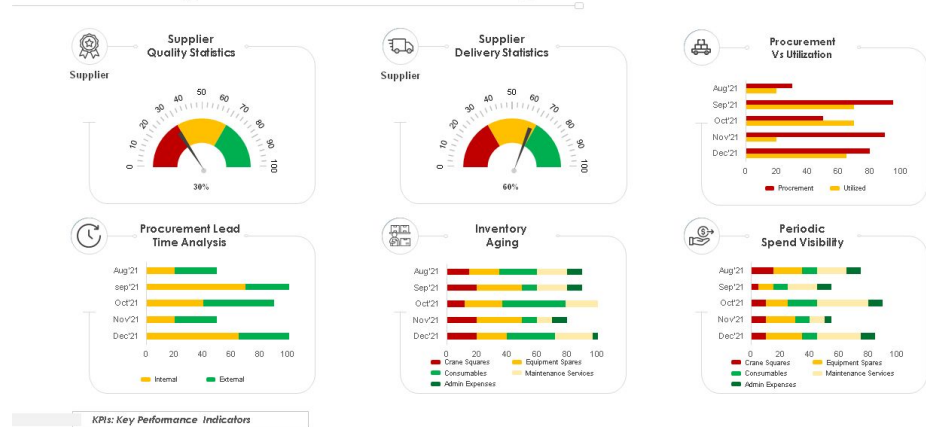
Supplier Quality Statistics

Supplier

0 10 20 30 40 50 60 70 80 90 100

30%

Supplier Delivery Statistics

Supplier

0 10 20 30 40 50 60 70 80 90 100

60%

Procurement Vs Utilization

Aug'21
Sep'21
Oct'21
Nov'21
Dec'21

0 20 40 60 80 100

Procrement Utilized

Procurement Lead Time Analysis

Aug'21
sep'21
Oct'21
Nov'21
Dec'21

0 20 40 60 80 100

Internal External

Inventory Aging

Aug'21
Sep'21
Oct'21
Nov'21
Dec'21

0 20 40 60 80 100

Crane Squares Equipment Spares
Consumables Maintenance Services
Admin Expenses

Periodic Spend Visibility

Aug'21
Sep'21
Oct'21
Nov'21
Dec'21

0 20 40 60 80 100

Crane Squares Equipment Spares
Consumables Maintenance Services
Admin Expenses

KPIs: Key Performance Indicators